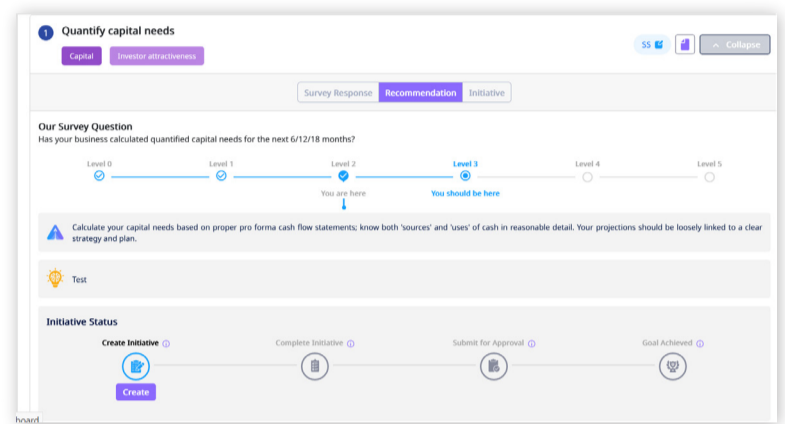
1 Quantify capital needs

Capital Investor attractiveness

SS Collapse

Survey Response Recommendation Initiative

Our Survey Question

Has your business calculated quantified capital needs for the next 6/12/18 months?

Level 0 Level 1 Level 2 Level 3 Level 4 Level 5

You are here You should be here

Calculate your capital needs based on proper pro forma cash flow statements; know both 'sources' and 'uses' of cash in reasonable detail. Your projections should be loosely linked to a clear strategy and plan.

Test

Initiative Status

Create Initiative Complete Initiative Submit for Approval Goal Achieved

Create

board